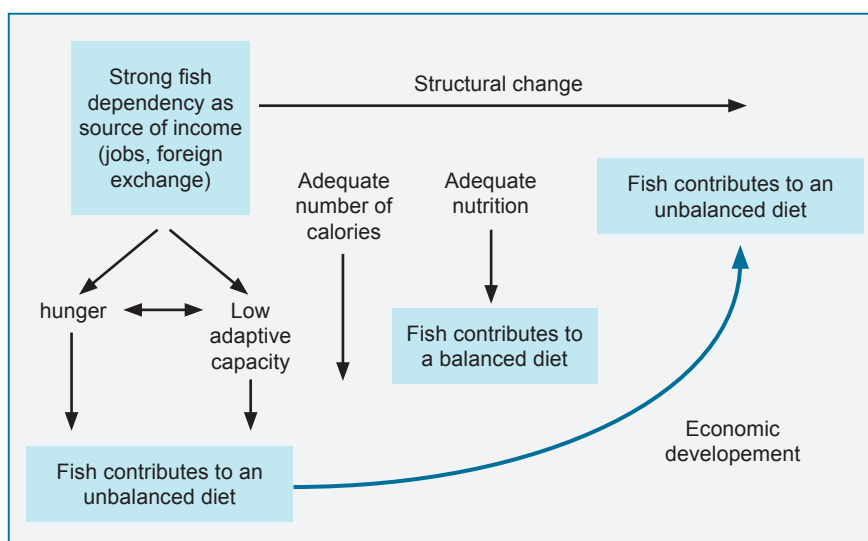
Strong fish dependency as source of income (jobs, foreign exchange)

Structural change

Adequate number of calories

Adequate nutrition

Fish contributes to an unbalanced diet

hunger

Low adaptive capacity

Fish contributes to a balanced diet

Economic developement

Fish contributes to an unbalanced diet